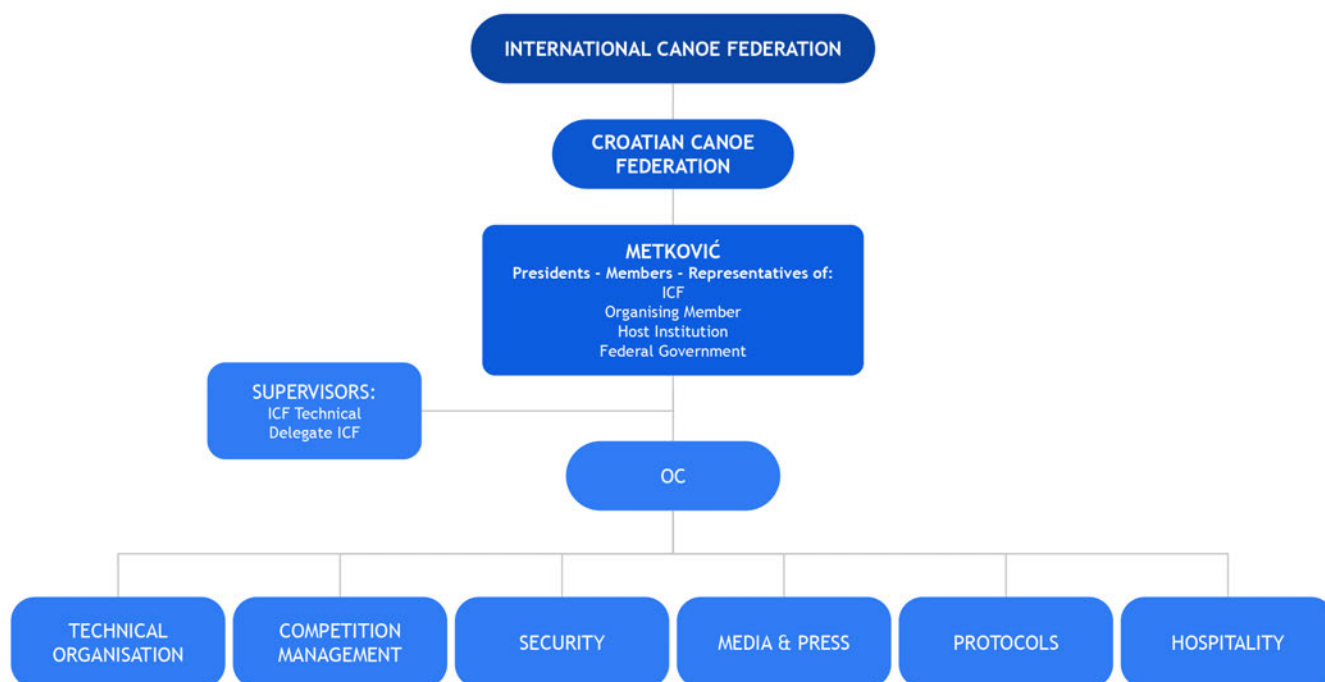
INTERNATIONAL CANOE FEDERATION

CROATIAN CANOE FEDERATION

METKOVIĆ
Presidents - Members - Representatives of:
ICF
Organising Member
Host Institution
Federal Government

SUPERVISORS:
ICF Technical
Delegate ICF

OC

TECHNICAL ORGANISATION

COMPETITION MANAGEMENT

SECURITY

MEDIA & PRESS

PROTOCOLS

HOSPITALITY